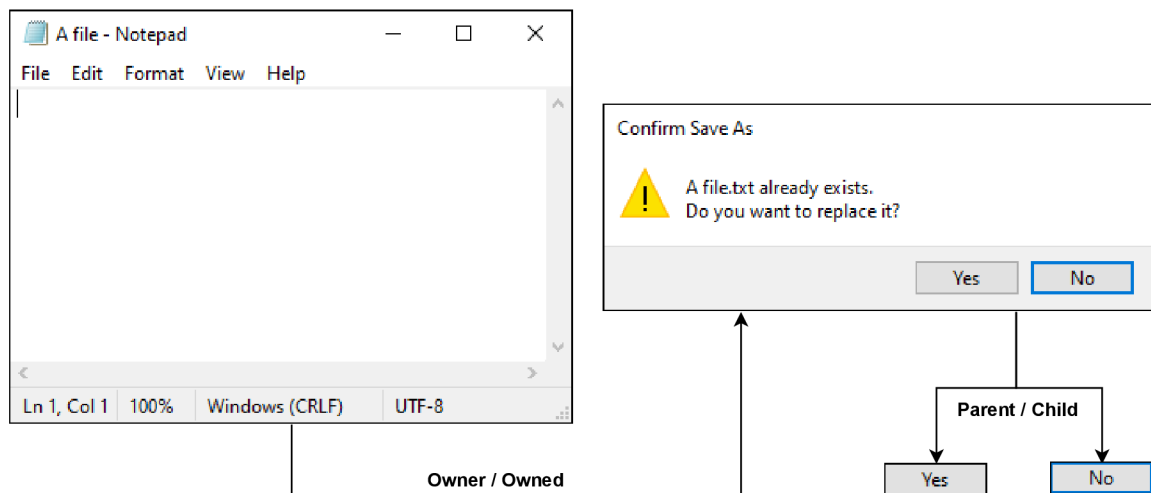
A file - Notepad

File Edit Format View Help

Ln 1, Col 1 100% Windows (CRLF) UTF-8

Confirm Save As

A file.txt already exists.
Do you want to replace it?

Yes No

Parent / Child

Owner / Owned

Yes No